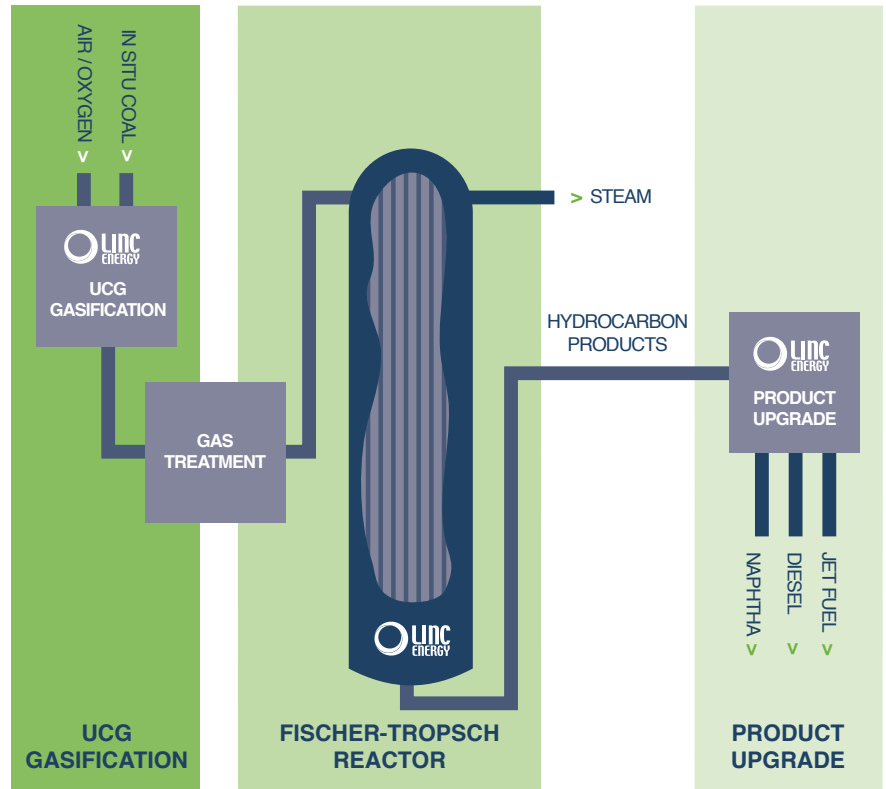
AIR / OXYGEN
v
IN SITU COAL
v

LINC ENERGY
UCG GASIFICATION

GAS TREATMENT

> STEAM

LINC ENERGY

HYDROCARBON PRODUCTS

LINC ENERGY
PRODUCT UPGRADE

NAPHTHA
v
DIESEL
v
JET FUEL
v

UCG GASIFICATION

FISCHER-TROPSCH REACTOR

PRODUCT UPGRADE